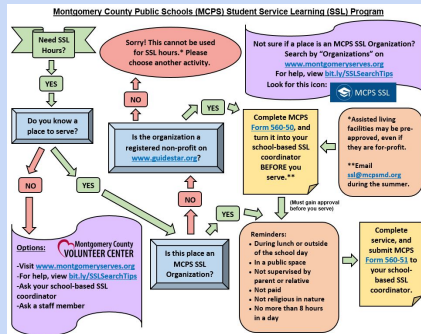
Montgomery County Public Schools (MCPS) Student Service Learning (SSL) Program

Need SSL Hours?

YES

Sorry! This cannot be used for SSL hours.* Please choose another activity.

NO

Not sure if a place is an MCPS SSL Organization? Search by "Organizations" on www.montgomeryserves.org For help, view bit.ly/SSLSearchTips Look for this icon:

MCPS SSL

Do you know a place to serve?

YES

Is the organization a registered non-profit on www.guidestar.org?

Complete MCPS Form 560-50, and turn it into your school-based SSL coordinator BEFORE you serve.**

*Assisted living facilities may be pre-approved, even if they are for-profit.

**Email ssl@mcpsmd.org during the summer.

NO

YES

NO

(Must gain approval before you serve)

Options:

Montgomery County VOLUNTEER CENTER

-Visit www.montgomeryserves.org
-For help, view bit.ly/SSLSearchTips
-Ask your school-based SSL coordinator
-Ask a staff member

Is this place an MCPS SSL Organization?

YES

Reminders:
• During lunch or outside of the school day
• In a public space
• Not supervised by parent or relative
• Not paid
• Not religious in nature
• No more than 8 hours in a day

Complete service, and submit MCPS Form 560-51 to your school-based SSL coordinator.